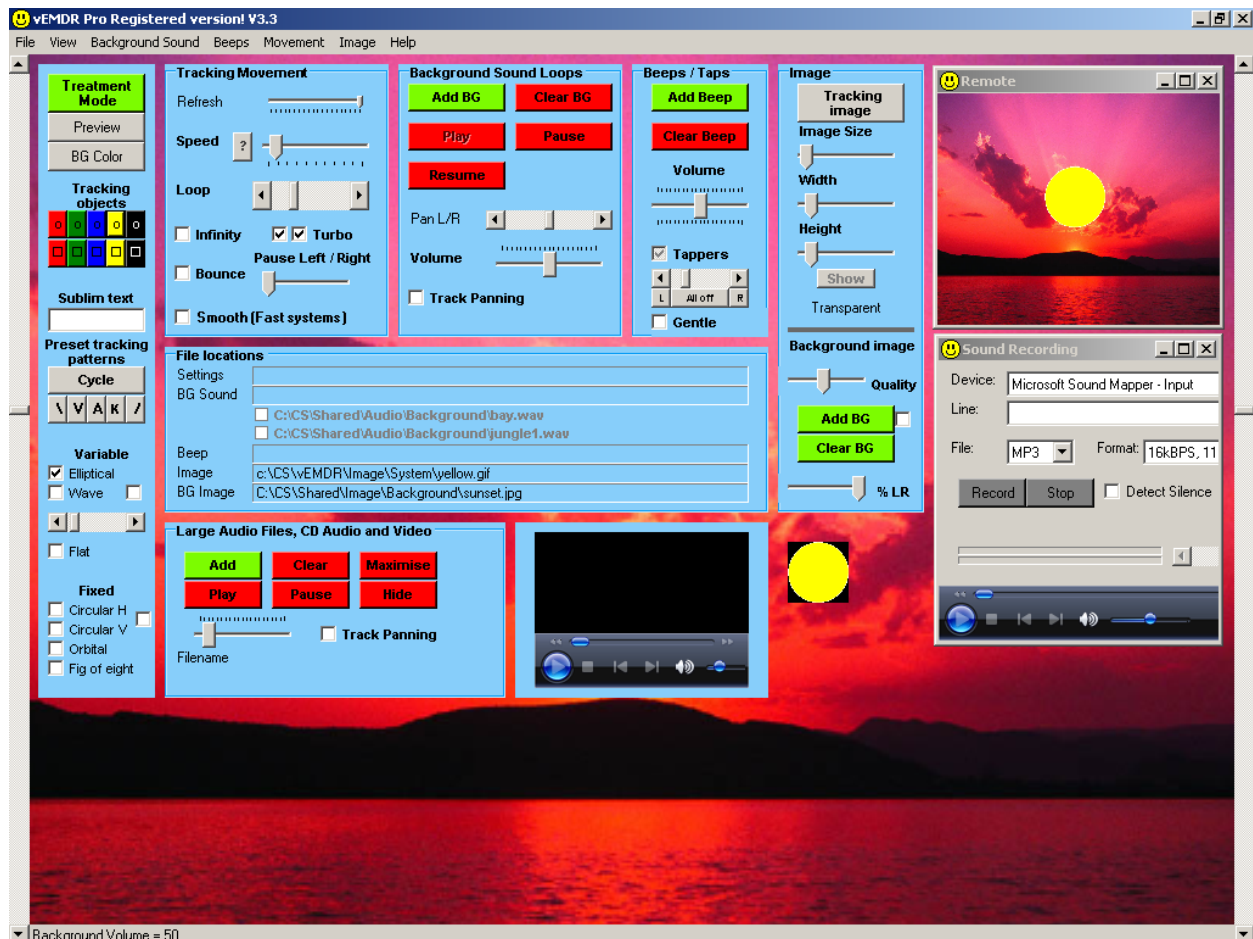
vEMDR Pro Registered version! V3.3

File View Background Sound Beeps Movement Image Help

Treatment Mode
Preview
BG Color
Tracking objects
Sublim text
Preset tracking patterns
Cycle
\ V A K /
Variable
Elliptical
Wave
Flat
Fixed
Circular H
Circular V
Orbital
Fig of eight

Tracking Movement
Refresh
Speed ?
Loop
Infinity
Turbo
Bounce
Pause Left / Right
Smooth (Fast systems)

Background Sound Loops
Add BG
Clear BG
Play
Pause
Resume
Pan L/R
Volume
Track Panning

Beeps / Taps
Add Beep
Clear Beep
Volume
Tappers
L All off R
Gentle

Image
Tracking image
Image Size
Width
Height
Show
Transparent
Background image
Quality
Add BG
Clear BG
% LR

Remote

Sound Recording
Device: Microsoft Sound Mapper - Input
Line:
File: MP3
Format: 16kBPS, 11
Record Stop
Detect Silence

File locations
Settings
BG Sound
C:\CS\Shared\Audio\Background\bay.wav
C:\CS\Shared\Audio\Background\jungle1.wav
Beep
Image c:\CS\vEMDR\Image\System\yellow.gif
BG Image C:\CS\Shared\Image\Background\sunset.jpg

Large Audio Files, CD Audio and Video
Add
Clear
Maximise
Play
Pause
Hide
Track Panning
Filename

Background Volume = 50